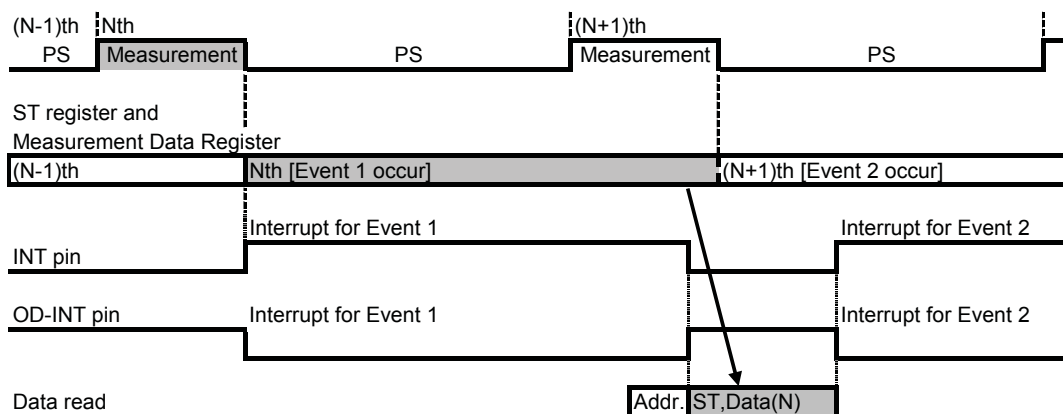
(N-1)th
PS
Nth
Measurement
PS
(N+1)th
Measurement
PS

ST register and
Measurement Data Register
(N-1)th
Nth [Event 1 occur]
(N+1)th [Event 2 occur]

Interrupt for Event 1
Interrupt for Event 2
INT pin

OD-INT pin
Interrupt for Event 1
Interrupt for Event 2

Data read
Addr.
ST,Data(N)